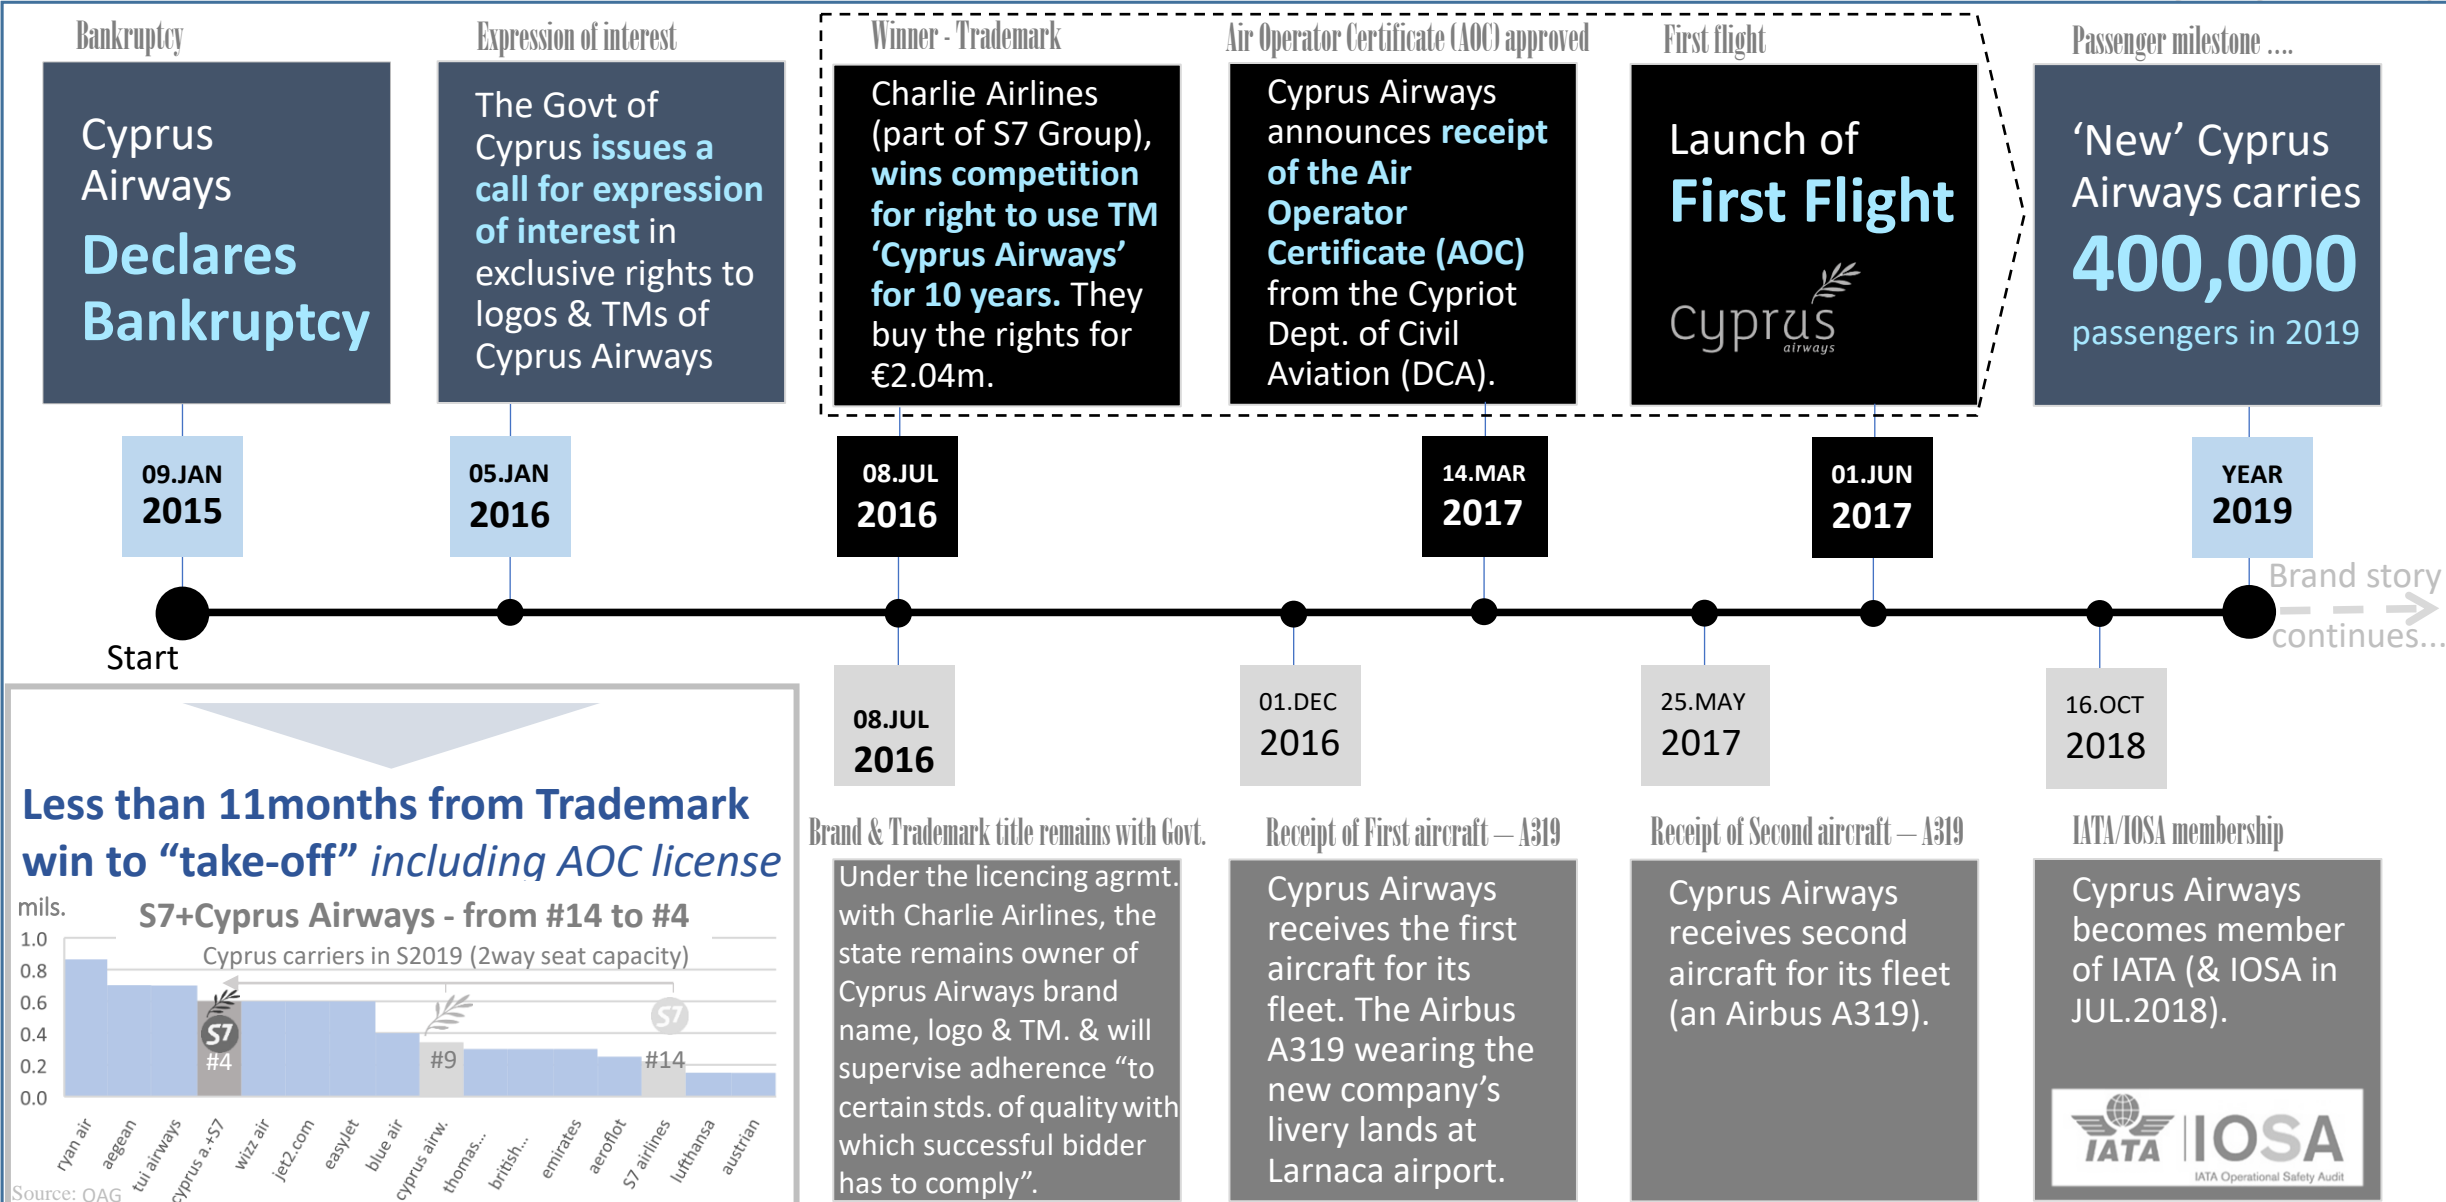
Bankruptcy

Cyprus Airways Declares Bankruptcy

Expression of interest

The Govt of Cyprus issues a call for expression of interest in exclusive rights to logos & TMs of Cyprus Airways

Winner - Trademark

Charlie Airlines (part of S7 Group), wins competition for right to use TM 'Cyprus Airways' for 10 years. They buy the rights for €2.04m.

Air Operator Certificate (AOC) approved

Cyprus Airways announces receipt of the Air Operator Certificate (AOC) from the Cypriot Dept. of Civil Aviation (DCA).

First flight

Launch of First Flight

cyprus airways

Passenger milestone ....

'New' Cyprus Airways carries 400,000 passengers in 2019

09.JAN 2015

05.JAN 2016

08.JUL 2016

14.MAR 2017

01.JUN 2017

YEAR 2019

Brand story continues...

Start

08.JUL 2016

01.DEC 2016

25.MAY 2017

16.OCT 2018

Less than 11months from Trademark win to "take-off" including AOC license

mils.

S7+Cyprus Airways - from #14 to #4

Cyprus carriers in S2019 (2way seat capacity)

1.0
0.8
0.6
0.4
0.2
0.0

S7 #4

#9

S7 #14

ryan air, aegean, tui airways, cyprus a.+S7, wizz air, jet2.com, easyjet, blue air, cyprus airw., thomas..., british..., emirates, aeroflot, S7 airlines, lufthansa, austrian

Source: OAG

Brand & Trademark title remains with Govt.

Under the licencing agrmt. with Charlie Airlines, the state remains owner of Cyprus Airways brand name, logo & TM. & will supervise adherence "to certain stds. of quality with which successful bidder has to comply".

Receipt of First aircraft – A319

Cyprus Airways receives the first aircraft for its fleet. The Airbus A319 wearing the new company's livery lands at Larnaca airport.

Receipt of Second aircraft – A319

Cyprus Airways receives second aircraft for its fleet (an Airbus A319).

IATA/IOSA membership

Cyprus Airways becomes member of IATA (& IOSA in JUL.2018).

IATA IOSA IATA Operational Safety Audit